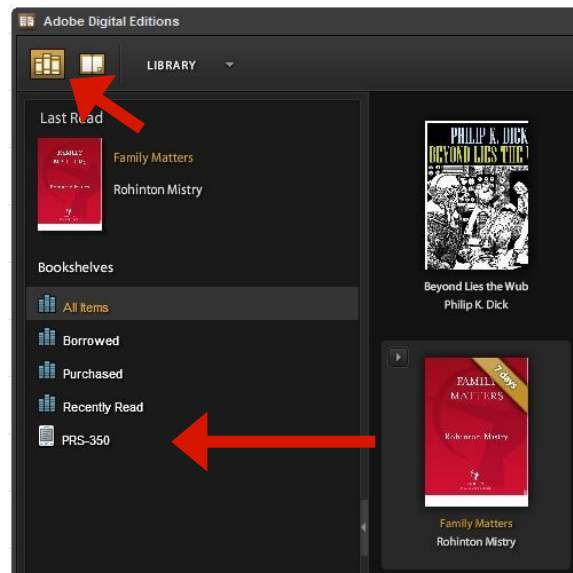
Adobe Digital Editions

LIBRARY

Last Read

FAMILY MATTERS

Family Matters

Rohinton Mistry

Bookshelves

All Items

Borrowed

Purchased

Recently Read

PRS-350

PHILIP K. DICK

BEYOND LIES THE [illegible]

Beyond Lies the Wub

Philip K. Dick

7 days

FAMILY MATTERS

Rohinton Mistry

Family Matters

Rohinton Mistry